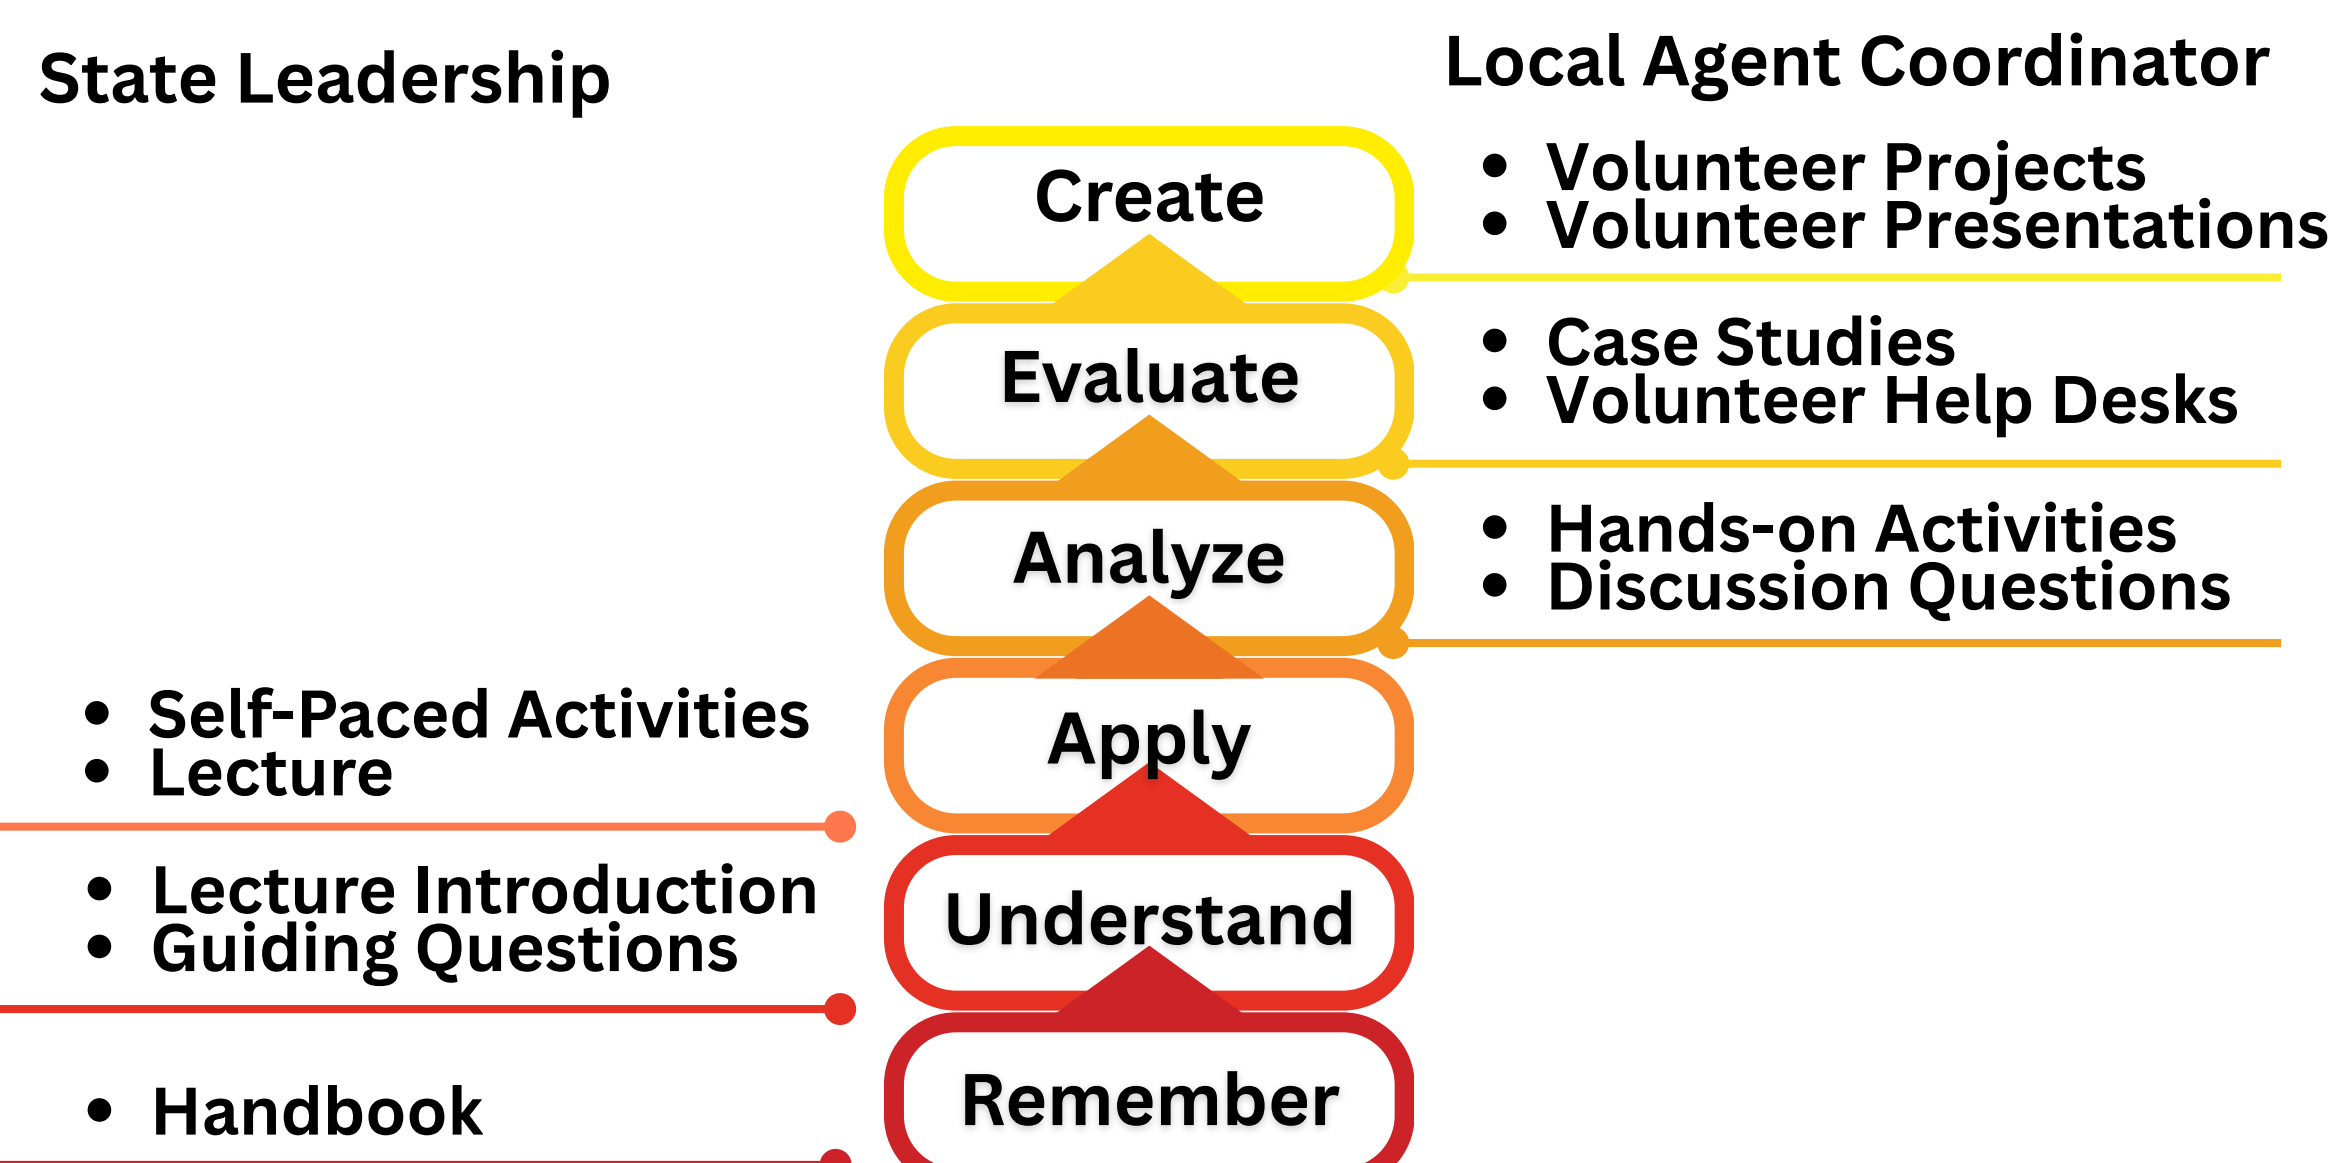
State Leadership

Local Agent Coordinator

Create

- Volunteer Projects
- Volunteer Presentations

Evaluate

- Case Studies
- Volunteer Help Desks

Analyze

- Hands-on Activities
- Discussion Questions

Apply

- Self-Paced Activities
- Lecture

Understand

- Lecture Introduction
- Guiding Questions

Remember

- Handbook